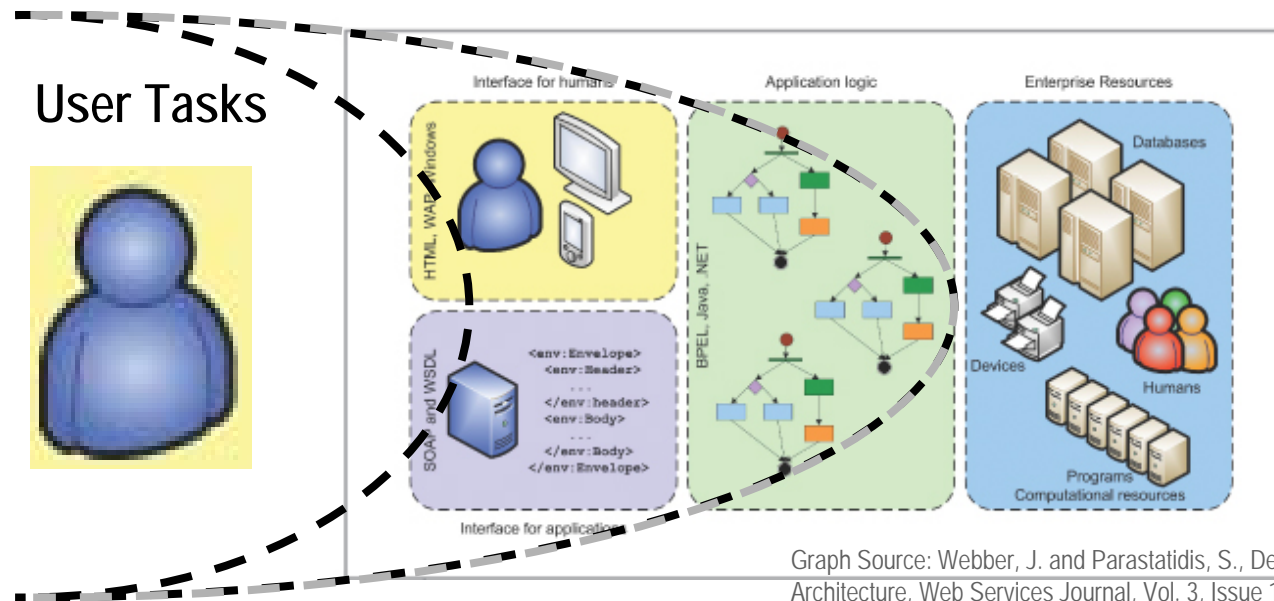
User Tasks

Interface for humans

HTML, WAP, Windows

SOAP and WSDL

<env:Envelope>
<env:Header>
...
</env:header>
<env:Body>
...
</env:Body>
</env:Envelope>

Interface for applications

Application logic

BPEL, Java, .NET

Enterprise Resources

Databases

Devices

Humans

Programs
Computational resources

Graph Source: Webber, J. and Parastatidis, S., De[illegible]
Architecture. Web Services Journal. Vol. 3. Issue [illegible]